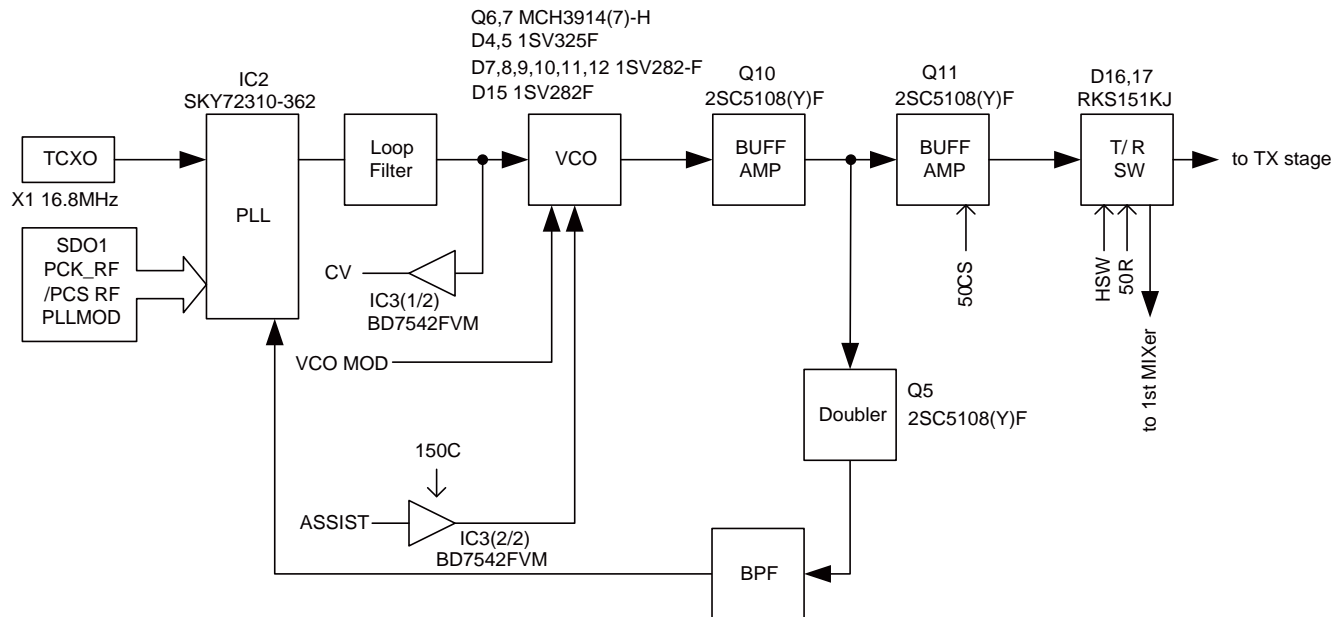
Q6,7 MCH3914(7)-H
D4,5 1SV325F
D7,8,9,10,11,12 1SV282-F
D15 1SV282F

IC2
SKY72310-362

Q10
2SC5108(Y)F

Q11
2SC5108(Y)F

D16,17
RKS151KJ

TCXO

X1 16.8MHz

PLL

Loop Filter

VCO

BUFF AMP

BUFF AMP

T/ R SW

to TX stage

SDO1
PCK_RF
/PCS RF
PLLMOD

CV

IC3(1/2)
BD7542FVM

50CS

HSW

50R

to 1st MIXer

VCO MOD

Doubler

Q5
2SC5108(Y)F

150C

ASSIST

IC3(2/2)
BD7542FVM

BPF